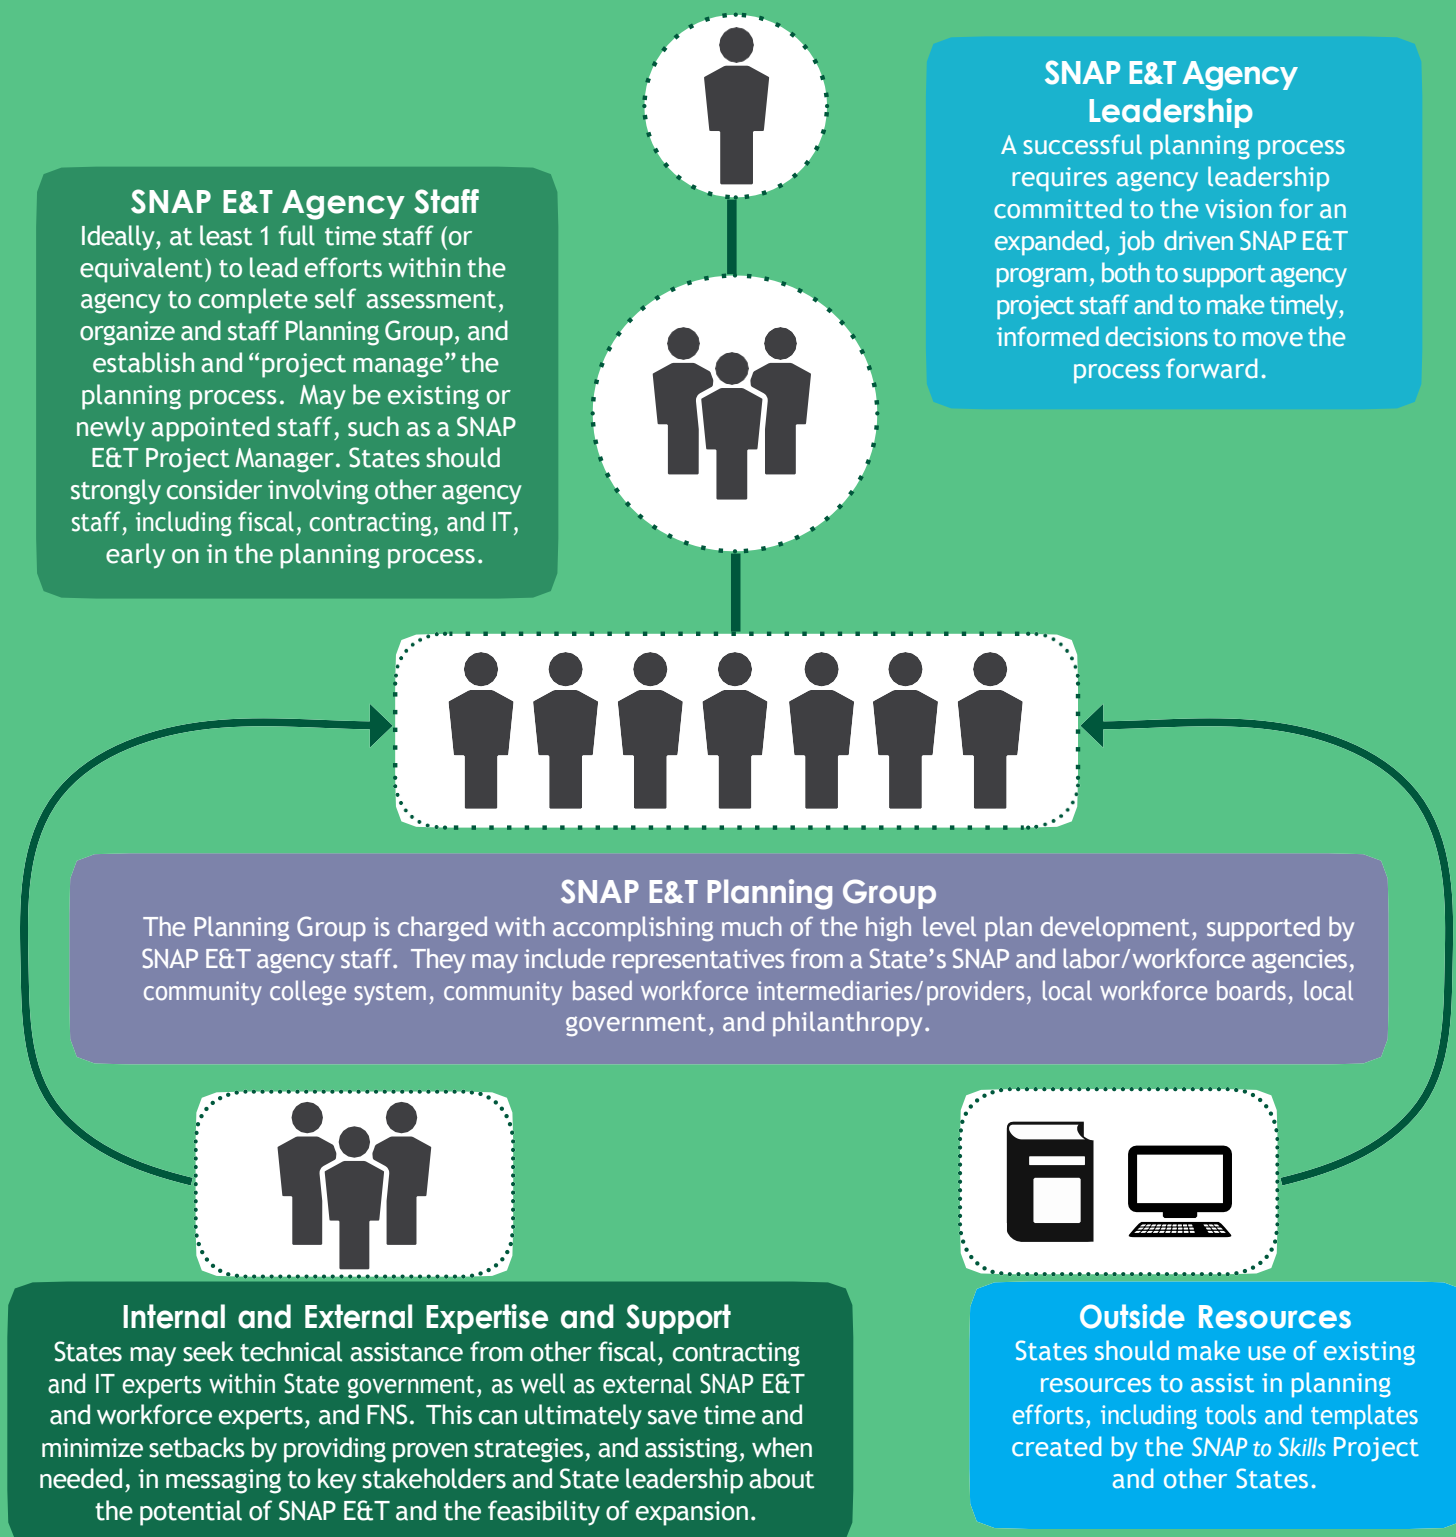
SNAP E&T Agency Leadership
A successful planning process requires agency leadership committed to the vision for an expanded, job driven SNAP E&T program, both to support agency project staff and to make timely, informed decisions to move the process forward.

SNAP E&T Agency Staff
Ideally, at least 1 full time staff (or equivalent) to lead efforts within the agency to complete self assessment, organize and staff Planning Group, and establish and "project manage" the planning process. May be existing or newly appointed staff, such as a SNAP E&T Project Manager. States should strongly consider involving other agency staff, including fiscal, contracting, and IT, early on in the planning process.

SNAP E&T Planning Group
The Planning Group is charged with accomplishing much of the high level plan development, supported by SNAP E&T agency staff. They may include representatives from a State's SNAP and labor/workforce agencies, community college system, community based workforce intermediaries/providers, local workforce boards, local government, and philanthropy.

Internal and External Expertise and Support
States may seek technical assistance from other fiscal, contracting and IT experts within State government, as well as external SNAP E&T and workforce experts, and FNS. This can ultimately save time and minimize setbacks by providing proven strategies, and assisting, when needed, in messaging to key stakeholders and State leadership about the potential of SNAP E&T and the feasibility of expansion.

Outside Resources
States should make use of existing resources to assist in planning efforts, including tools and templates created by the SNAP to Skills Project and other States.